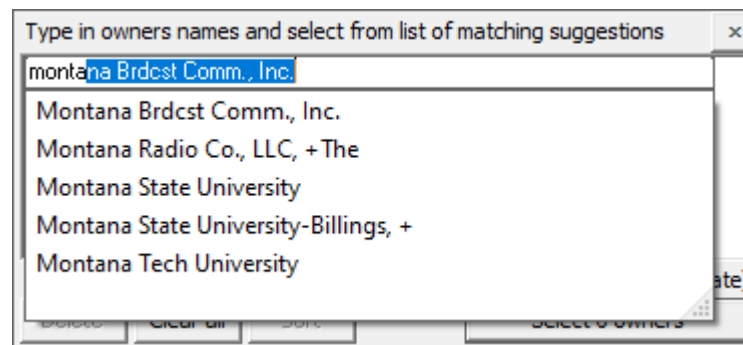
Type in owners names and select from list of matching suggestions ×

montana Brdcst Comm., Inc.

Montana Brdcst Comm., Inc.
Montana Radio Co., LLC, +The
Montana State University
Montana State University-Billings, +
Montana Tech University

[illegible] Clear all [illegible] Select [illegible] owners